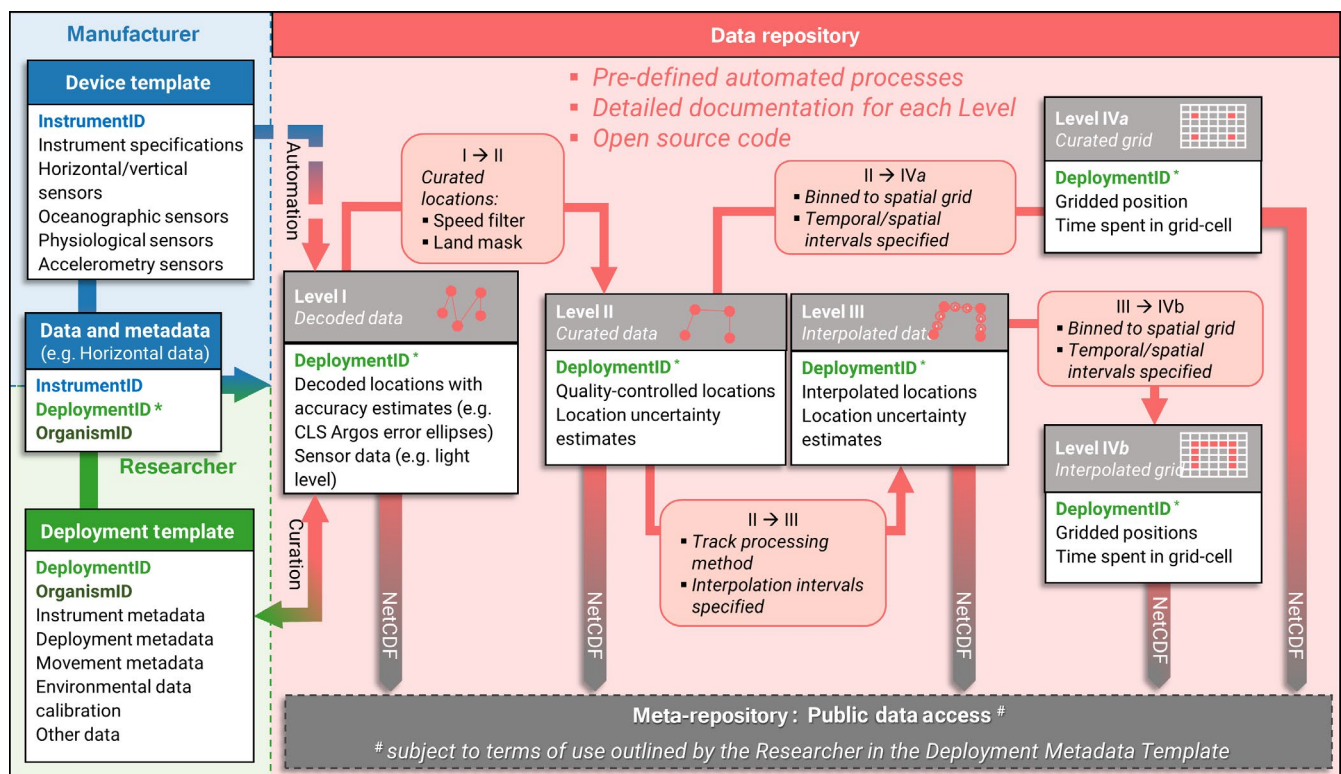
Manufacturer

Device template
InstrumentID
Instrument specifications
Horizontal/vertical sensors
Oceanographic sensors
Physiological sensors
Accelerometry sensors

Data and metadata
(e.g. Horizontal data)
InstrumentID
DeploymentID *
OrganismID

Researcher

Deployment template
DeploymentID
OrganismID
Instrument metadata
Deployment metadata
Movement metadata
Environmental data calibration
Other data

Automation

Curation

Data repository

▪ Pre-defined automated processes
▪ Detailed documentation for each Level
▪ Open source code

I → II
Curated locations:
▪ Speed filter
▪ Land mask

Level I
Decoded data
DeploymentID *
Decoded locations with accuracy estimates (e.g. CLS Argos error ellipses)
Sensor data (e.g. light level)

Level II
Curated data
DeploymentID *
Quality-controlled locations
Location uncertainty estimates

Level III
Interpolated data
DeploymentID *
Interpolated locations
Location uncertainty estimates

II → IVa
▪ Binned to spatial grid
▪ Temporal/spatial intervals specified

Level IVa
Curated grid
DeploymentID *
Gridded position
Time spent in grid-cell

III → IVb
▪ Binned to spatial grid
▪ Temporal/spatial intervals specified

Level IVb
Interpolated grid
DeploymentID *
Gridded positions
Time spent in grid-cell

II → III
▪ Track processing method
▪ Interpolation intervals specified

NetCDF
NetCDF
NetCDF
NetCDF
NetCDF

Meta-repository : Public data access #
# subject to terms of use outlined by the Researcher in the Deployment Metadata Template